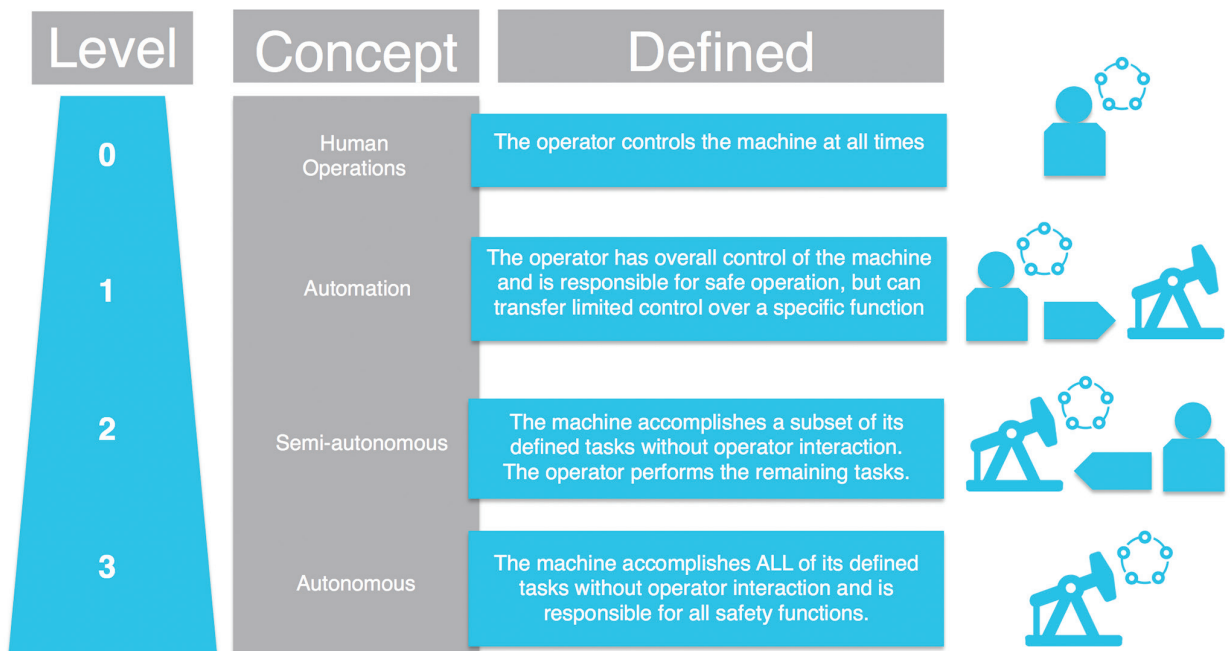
| Level | Concept | Defined |
|---|---|---|
| 0 | Human Operations | The operator controls the machine at all times |
| 1 | Automation | The operator has overall control of the machine and is responsible for safe operation, but can transfer limited control over a specific function |
| 2 | Semi-autonomous | The machine accomplishes a subset of its defined tasks without operator interaction. The operator performs the remaining tasks. |
| 3 | Autonomous | The machine accomplishes ALL of its defined tasks without operator interaction and is responsible for all safety functions. |